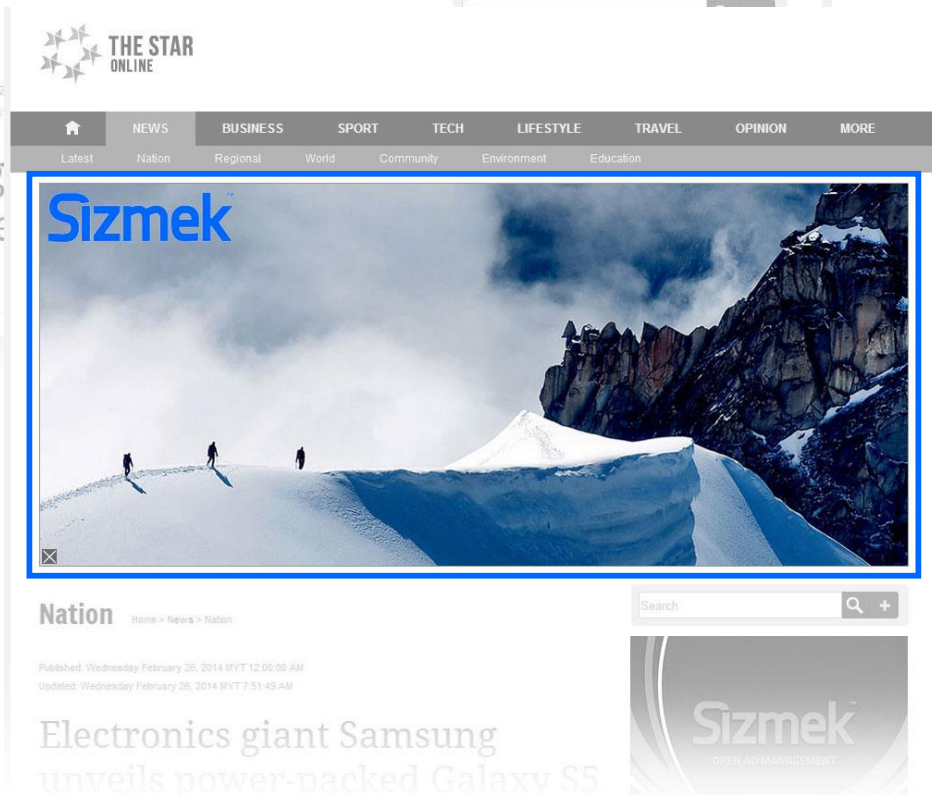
THE STAR ONLINE

NEWS BUSINESS SPORT TECH LIFESTYLE TRAVEL OPINION MORE

Latest Nation Regional World Community Environment Education

Sizmek

Nation Home > News > Nation

Published: Wednesday February 26, 2014 MYT 12:00:00 AM
Updated: Wednesday February 26, 2014 MYT 7:51:49 AM

Electronics giant Samsung unveils power-packed Galaxy S5

Search

Sizmek
OPEN AD MANAGEMENT